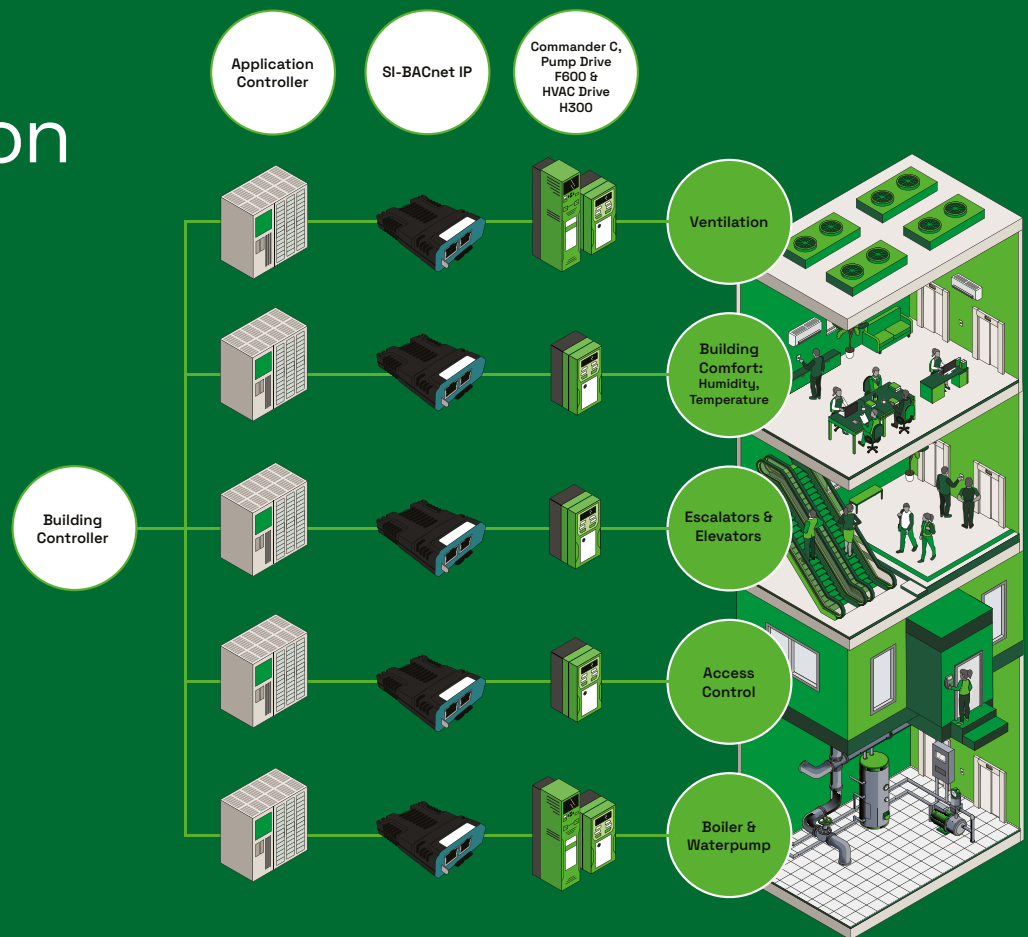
on

Application Controller

SI-BACnet IP

Commander C, Pump Drive F600 & HVAC Drive H300

Building Controller

Ventilation

Building Comfort: Humidity, Temperature

Escalators & Elevators

Access Control

Boiler & Waterpump